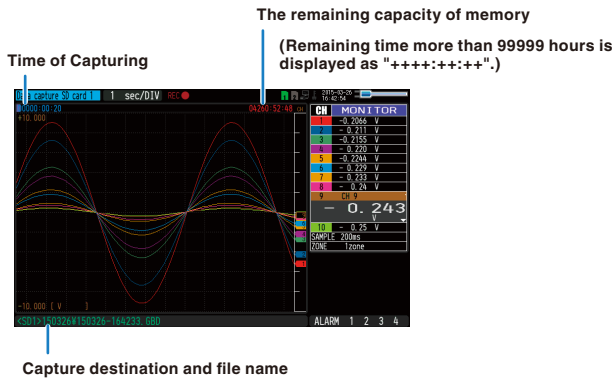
The remaining capacity of memory

(Remaining time more than 99999 hours is displayed as "++++:++:++".)

Time of Capturing

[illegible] capture SD card 1 1 sec/DIV REC

0000:00:20

04260:52:48

2015-03-26 16:42:54

+10.000

CH MONITOR

1 -0.2066 V
2 - 0.211 V
3 -0.2155 V
4 - 0.220 V
5 -0.2244 V
6 - 0.229 V
7 - 0.233 V
8 - 0.24 V
9 CH 9

- 0. 243 V

10 - 0.25 V

SAMPLE 200ms

ZONE 1zone

-10.000 [ V ]

<SD1>150326¥150326-164233.GBD

ALARM 1 2 3 4

Capture destination and file name